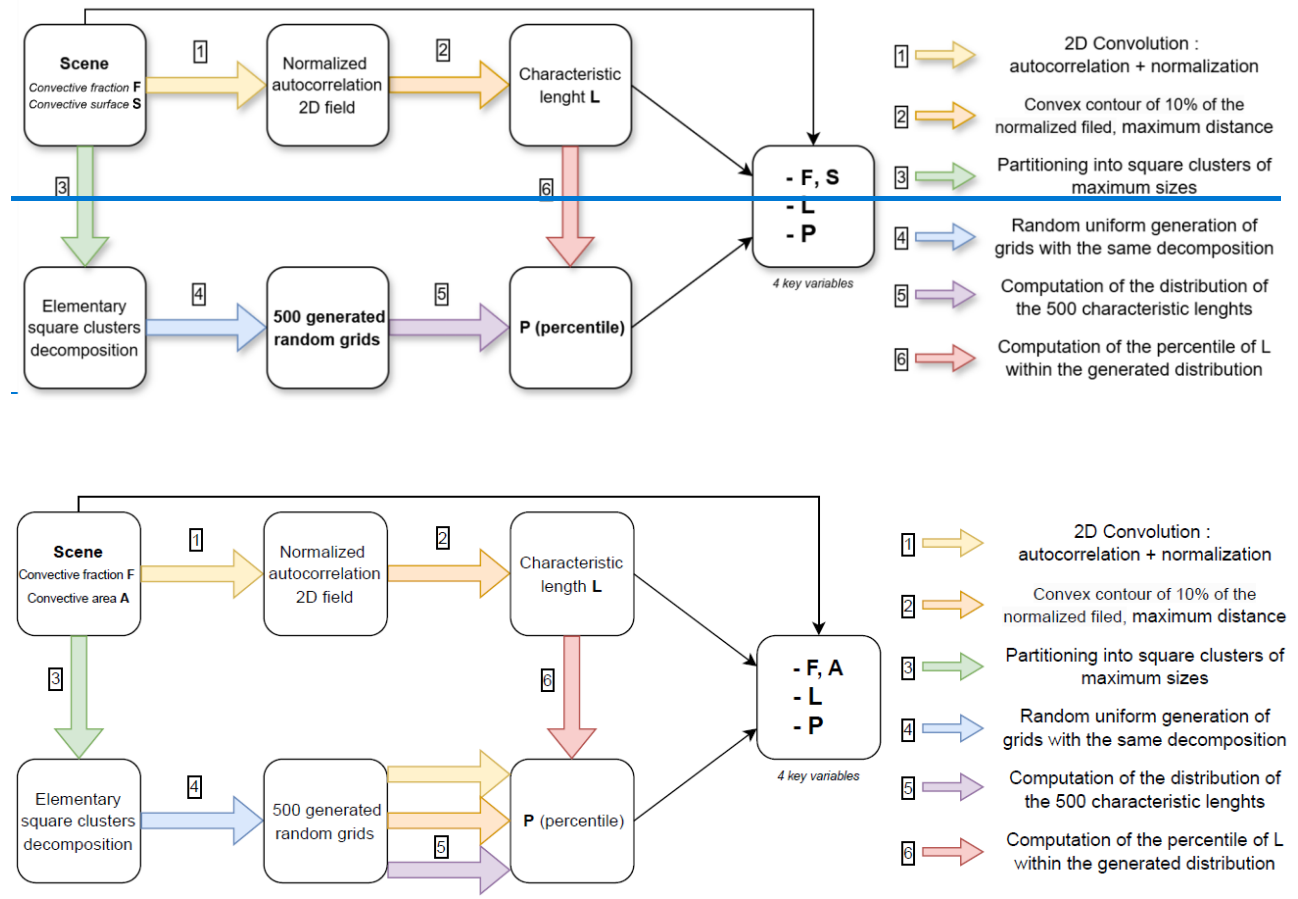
Scene
Convective fraction F
Convective surface S

1

Normalized autocorrelation 2D field

2

Characteristic lenght L

3

6

- F, S
- L
- P

4 key variables

Elementary square clusters decomposition

4

500 generated random grids

5

P (percentile)

1 2D Convolution : autocorrelation + normalization
2 Convex contour of 10% of the normalized filed, maximum distance
3 Partitioning into square clusters of maximum sizes
4 Random uniform generation of grids with the same decomposition
5 Computation of the distribution of the 500 characteristic lenghts
6 Computation of the percentile of L within the generated distribution

Scene
Convective fraction F
Convective area A

1

Normalized autocorrelation 2D field

2

Characteristic length L

3

6

- F, A
- L
- P

4 key variables

Elementary square clusters decomposition

4

500 generated random grids

5

P (percentile)

1 2D Convolution : autocorrelation + normalization
2 Convex contour of 10% of the normalized filed, maximum distance
3 Partitioning into square clusters of maximum sizes
4 Random uniform generation of grids with the same decomposition
5 Computation of the distribution of the 500 characteristic lenghts
6 Computation of the percentile of L within the generated distribution